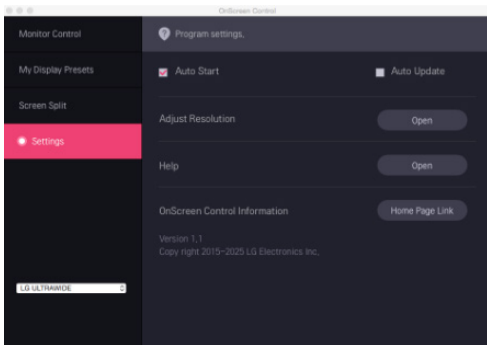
OnScreen Control

Monitor Control

My Display Presets

Screen Split

Settings

LG ULTRAWIDE

Program settings.

Auto Start

Auto Update

Adjust Resolution

Open

Help

Open

OnScreen Control Information

Home Page Link

Version 1.1
Copy right 2015~2025 LG Electronics Inc.